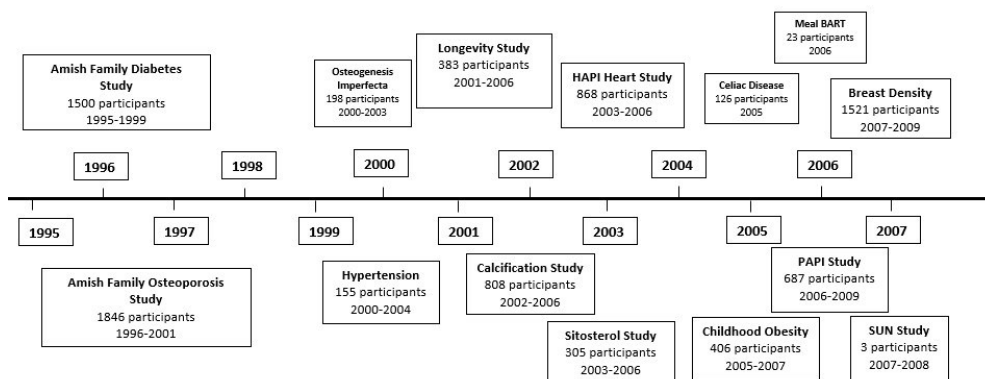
Meal BART
23 participants
2006

Amish Family Diabetes Study
1500 participants
1995-1999

Osteogenesis Imperfecta
198 participants
2000-2003

Longevity Study
383 participants
2001-2006

HAPI Heart Study
868 participants
2003-2006

Celiac Disease
126 participants
2005

Breast Density
1521 participants
2007-2009

1996

1998

2000

2002

2004

2006

1995

1997

1999

2001

2003

2005

2007

Amish Family Osteoporosis Study
1846 participants
1996-2001

Hypertension
155 participants
2000-2004

Calcification Study
808 participants
2002-2006

Sitosterol Study
305 participants
2003-2006

Childhood Obesity
406 participants
2005-2007

PAPI Study
687 participants
2006-2009

SUN Study
3 participants
2007-2008